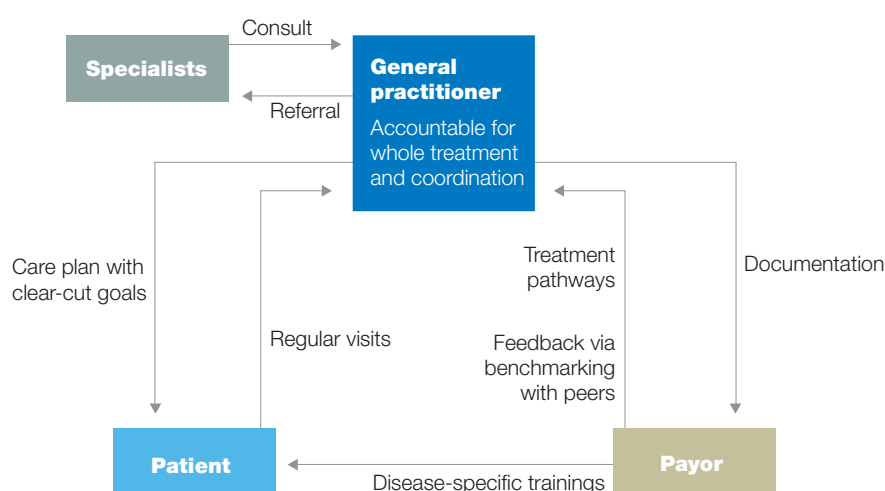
Consult

Specialists

General practitioner

Accountable for whole treatment and coordination

Referral

Care plan with clear-cut goals

Regular visits

Treatment pathways

Feedback via benchmarking with peers

Documentation

Patient

Payor

Disease-specific trainings